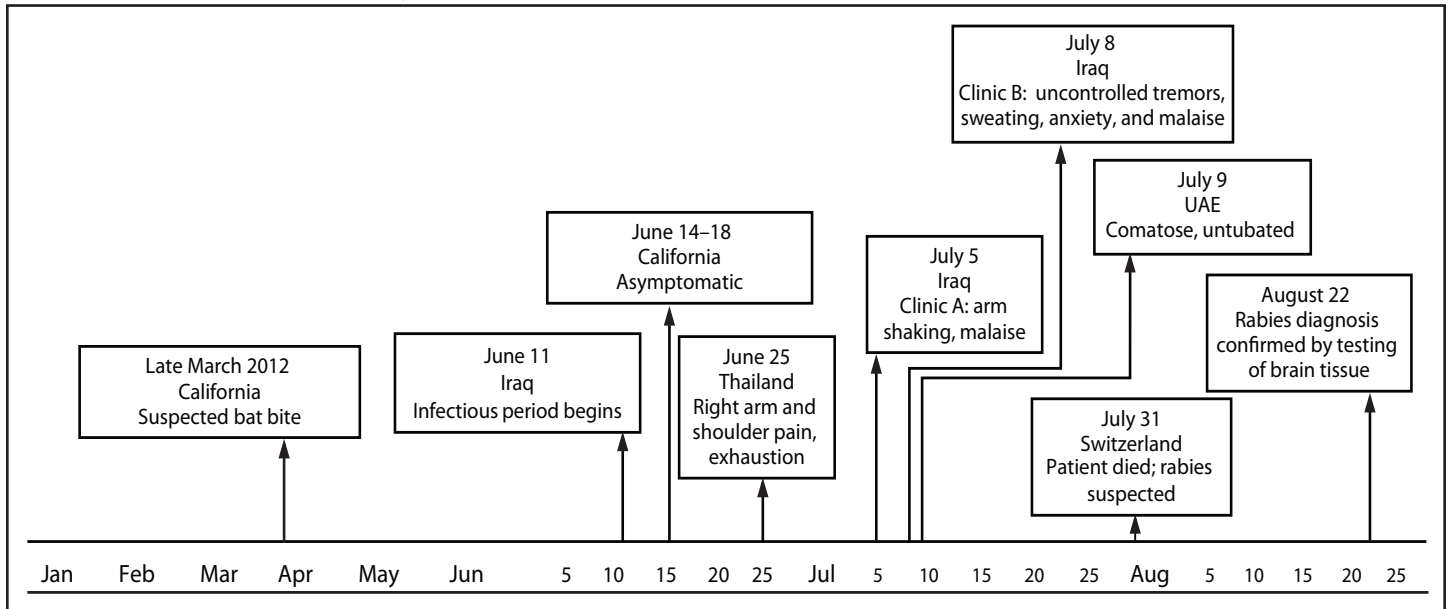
July 8
Iraq
Clinic B: uncontrolled tremors, sweating, anxiety, and malaise

July 9
UAE
Comatose, untubated

June 14–18
California
Asymptomatic

July 5
Iraq
Clinic A: arm shaking, malaise

August 22
Rabies diagnosis confirmed by testing of brain tissue

Late March 2012
California
Suspected bat bite

June 11
Iraq
Infectious period begins

June 25
Thailand
Right arm and shoulder pain, exhaustion

July 31
Switzerland
Patient died; rabies suspected

Jan Feb Mar Apr May Jun 5 10 15 20 25 Jul 5 10 15 20 25 Aug 5 10 15 20 25